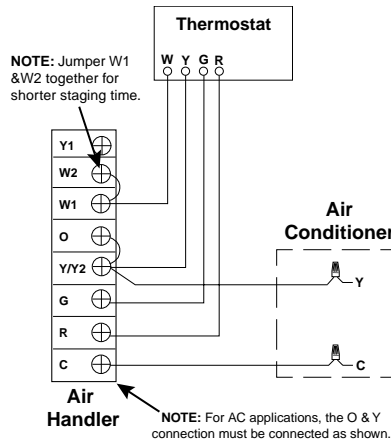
Thermostat

W Y G R

NOTE: Jumper W1 &W2 together for shorter staging time.

Y1
W2
W1
O
Y/Y2
G
R
C

Air Handler

Air Conditioner

Y

C

NOTE: For AC applications, the O & Y connection must be connected as shown.